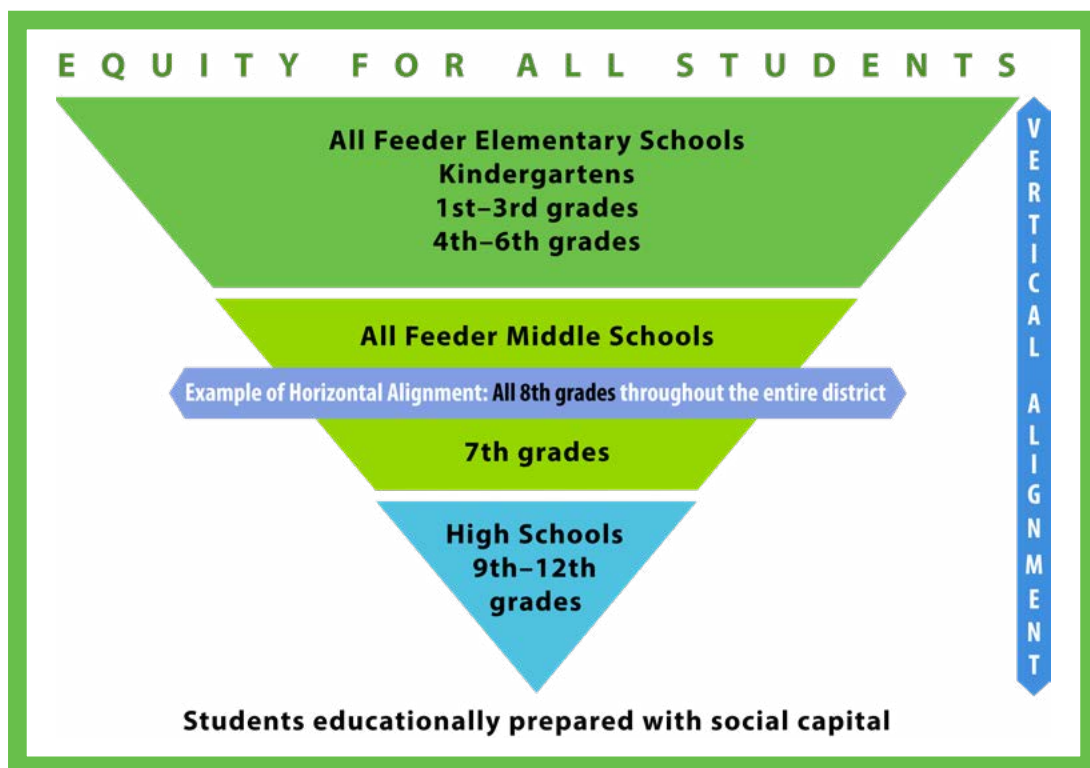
EQUITY FOR ALL STUDENTS

All Feeder Elementary Schools
Kindergartens
1st–3rd grades
4th–6th grades

All Feeder Middle Schools

Example of Horizontal Alignment: All 8th grades throughout the entire district

7th grades

High Schools
9th–12th grades

VERTICAL ALIGNMENT

Students educationally prepared with social capital